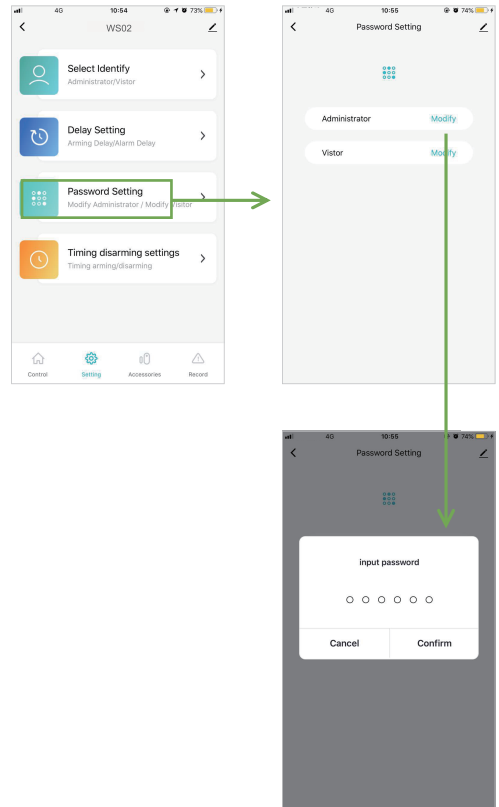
4G 10:54 73%

WS02

Select Identify
Administrator/Vistor

Delay Setting
Arming Delay/Alarm Delay

Password Setting
Modify Administrator / Modify Vistor

Timing disarming settings
Timing arming/disarming

Control Setting Accessories Record

4G 10:55 74%

Password Setting

Administrator Modify

Vistor Modify

4G 10:55 74%

Password Setting

input password

○ ○ ○ ○ ○ ○

Cancel Confirm